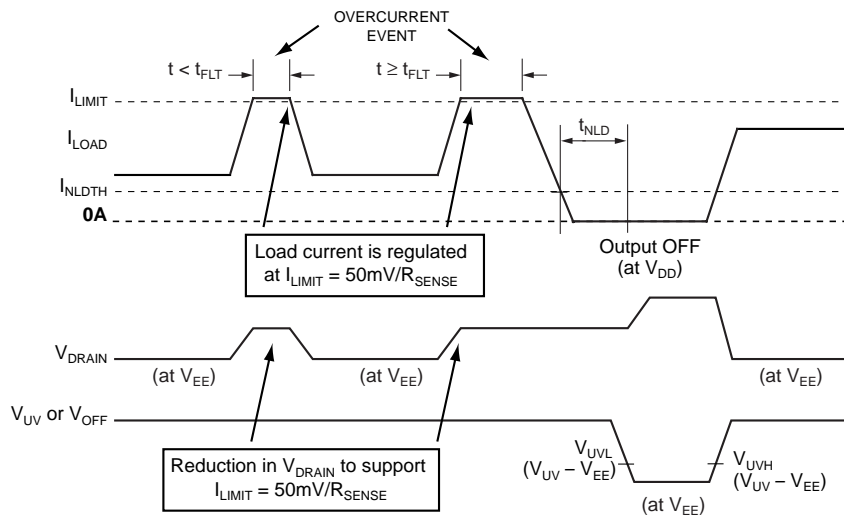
OVERCURRENT EVENT

$t < t_{FLT}$

$t \geq t_{FLT}$

$I_{LIMIT}$

$I_{LOAD}$

$t_{NLD}$

$I_{NLDTH}$

**0A**

Load current is regulated at $I_{LIMIT}$ = 50mV/$R_{SENSE}$

Output OFF (at $V_{DD}$)

$V_{DRAIN}$

(at $V_{EE}$)

(at $V_{EE}$)

(at $V_{EE}$)

$V_{UV}$ or $V_{OFF}$

$V_{UVL}$ ($V_{UV} - V_{EE}$)

$V_{UVH}$ ($V_{UV} - V_{EE}$)

Reduction in $V_{DRAIN}$ to support $I_{LIMIT}$ = 50mV/$R_{SENSE}$

(at $V_{EE}$)